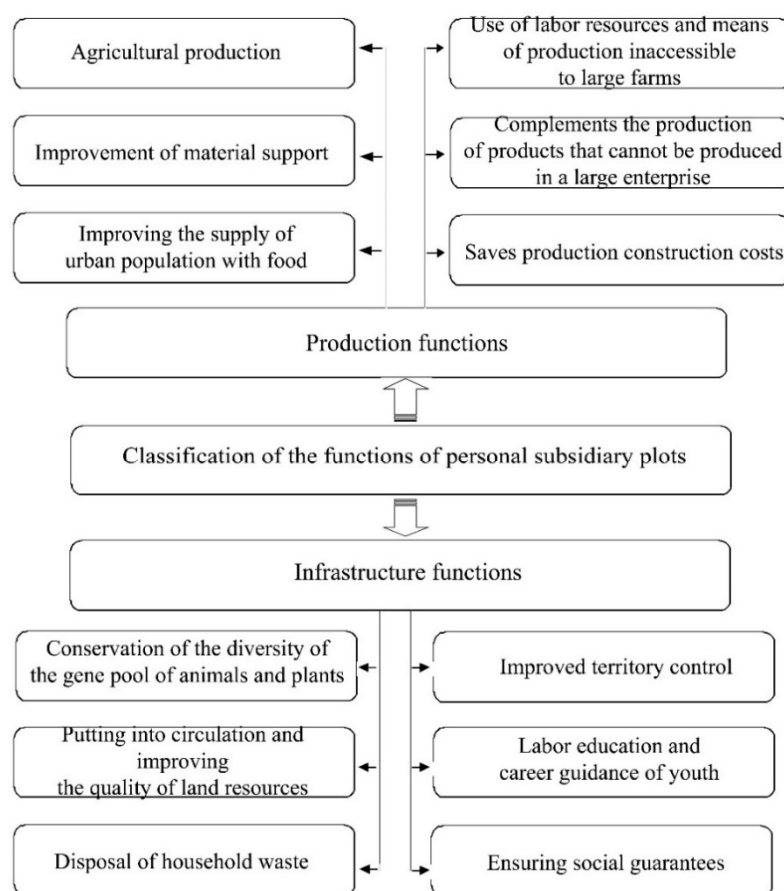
Agricultural production

Use of labor resources and means of production inaccessible to large farms

Improvement of material support

Complements the production of products that cannot be produced in a large enterprise

Improving the supply of urban population with food

Saves production construction costs

Production functions

Classification of the functions of personal subsidiary plots

Infrastructure functions

Conservation of the diversity of the gene pool of animals and plants

Improved territory control

Putting into circulation and improving the quality of land resources

Labor education and career guidance of youth

Disposal of household waste

Ensuring social guarantees